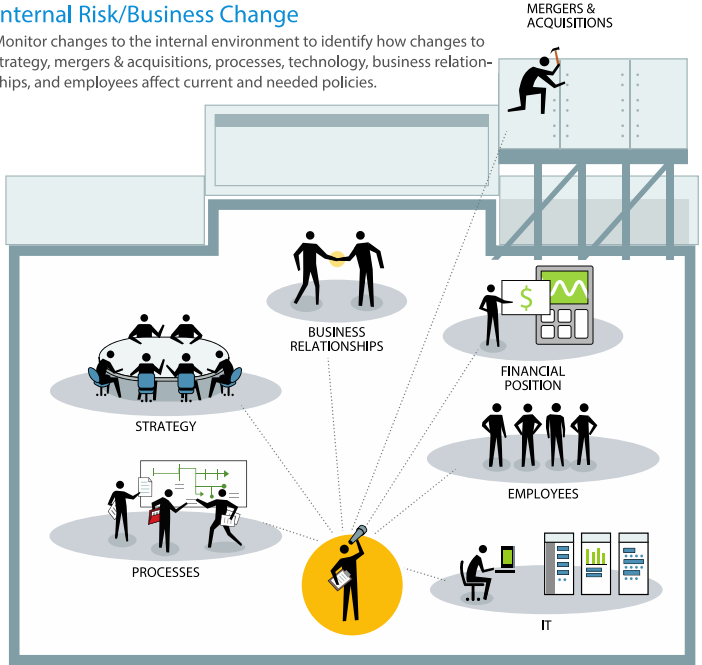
nternal Risk/Business Change

Monitor changes to the internal environment to identify how changes to trategy, mergers & acquisitions, processes, technology, business relationhips, and employees affect current and needed policies.

MERGERS & ACQUISITIONS

BUSINESS RELATIONSHIPS

$

FINANCIAL POSITION

STRATEGY

EMPLOYEES

PROCESSES

IT